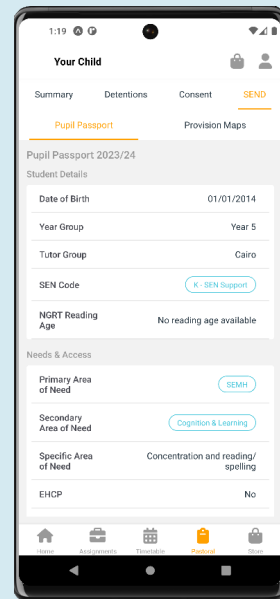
1:19

Your Child

Summary
Detentions
Consent
SEND

Pupil Passport
Provision Maps

Pupil Passport 2023/24

Student Details

Date of Birth
01/01/2014

Year Group
Year 5

Tutor Group
Cairo

SEN Code
K - SEN Support

NGRT Reading Age
No reading age available

Needs & Access

Primary Area of Need
SEMH

Secondary Area of Need
Cognition & Learning

Specific Area of Need
Concentration and reading/ spelling

EHCP
No

Home
Assignments
Timetable
Podium
Store